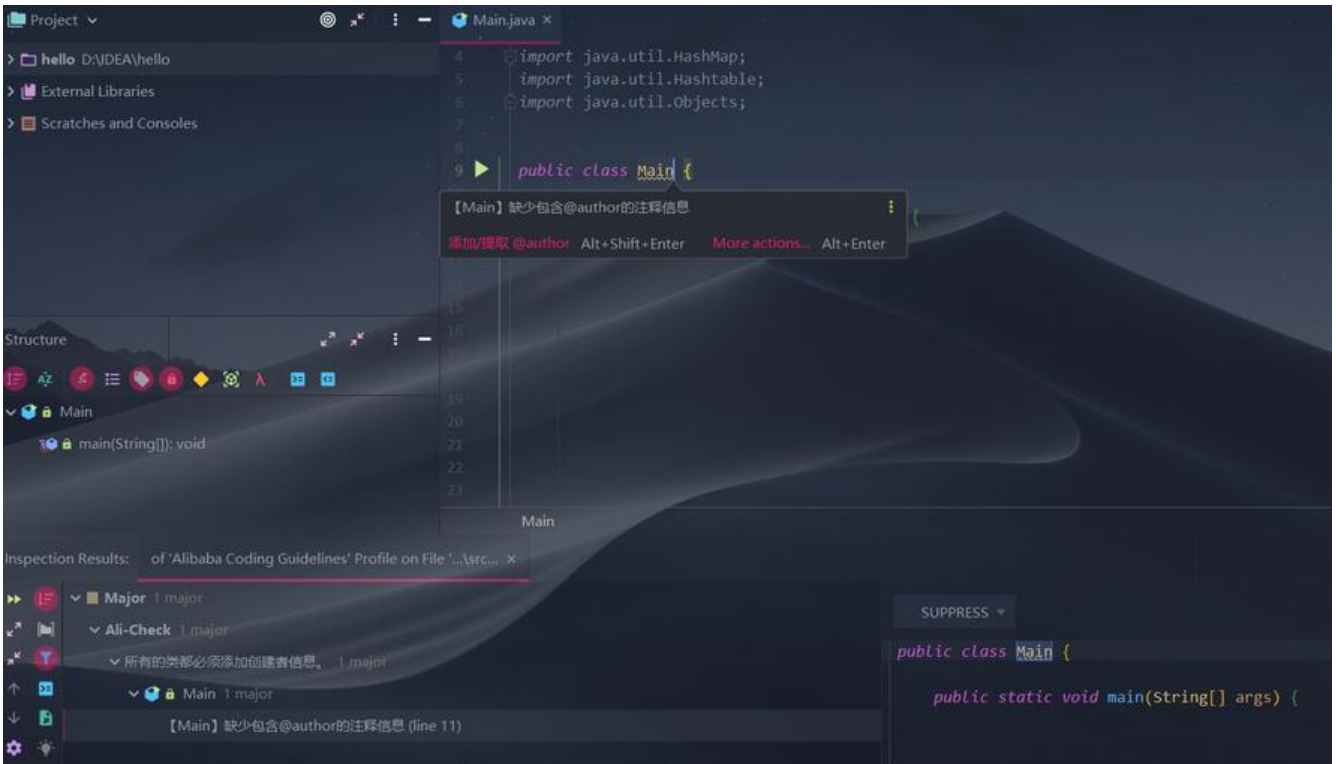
Project

hello D:\IDEA\hello
External Libraries
Scratches and Consoles

Main.java ×

4 import java.util.HashMap;
5 import java.util.Hashtable;
6 import java.util.Objects;
7
8
9 public class Main {

【Main】缺少包含@author的注释信息

添加/提取 @author Alt+Shift+Enter More actions... Alt+Enter

15
16
17
18
19
20
21
22
23

Main

Structure

Main
main(String[]): void

Inspection Results: of 'Alibaba Coding Guidelines' Profile on File '...\src... ×

Major 1 major
Ali-Check 1 major
所有的类都必须添加创建者信息。 1 major
Main 1 major
【Main】缺少包含@author的注释信息 (line 11)

SUPPRESS

public class Main {

public static void main(String[] args) {